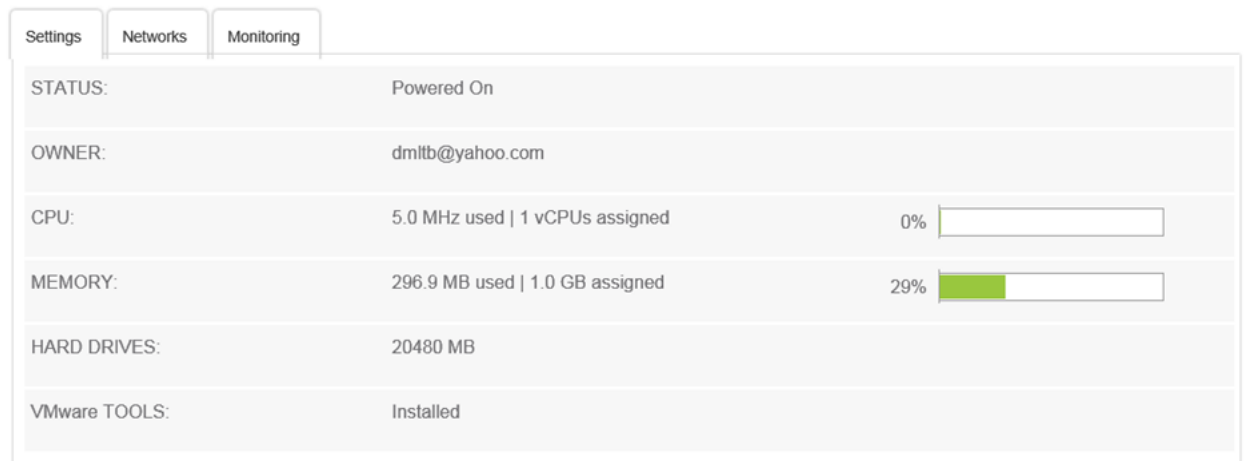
Settings Networks Monitoring

| | | |
|---|---|---|
| STATUS: | Powered On | |
| OWNER: | dmltb@yahoo.com | |
| CPU: | 5.0 MHz used \| 1 vCPUs assigned | 0% |
| MEMORY: | 296.9 MB used \| 1.0 GB assigned | 29% |
| HARD DRIVES: | 20480 MB | |
| VMware TOOLS: | Installed | |